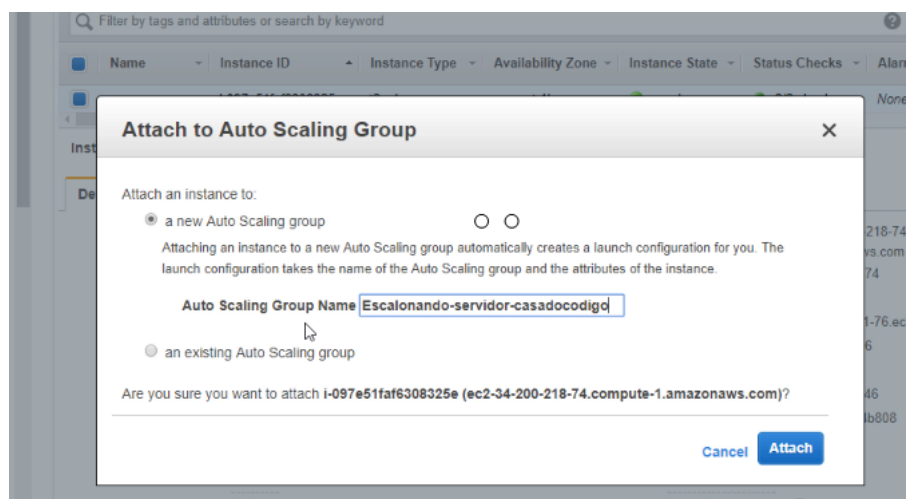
Filter by tags and attributes or search by keyword

| Name | Instance ID | Instance Type | Availability Zone | Instance State | Status Checks | Alar |
|---|---|---|---|---|---|---|
| | | | | | | None |

Inst

De

218-74
vs.com
74

1-76.ec
6

46
lb808

Attach to Auto Scaling Group

Attach an instance to:

a new Auto Scaling group

Attaching an instance to a new Auto Scaling group automatically creates a launch configuration for you. The launch configuration takes the name of the Auto Scaling group and the attributes of the instance.

Auto Scaling Group Name Escalonando-servidor-casadocodigo

an existing Auto Scaling group

Are you sure you want to attach i-097e51faf6308325e (ec2-34-200-218-74.compute-1.amazonaws.com)?

Cancel Attach